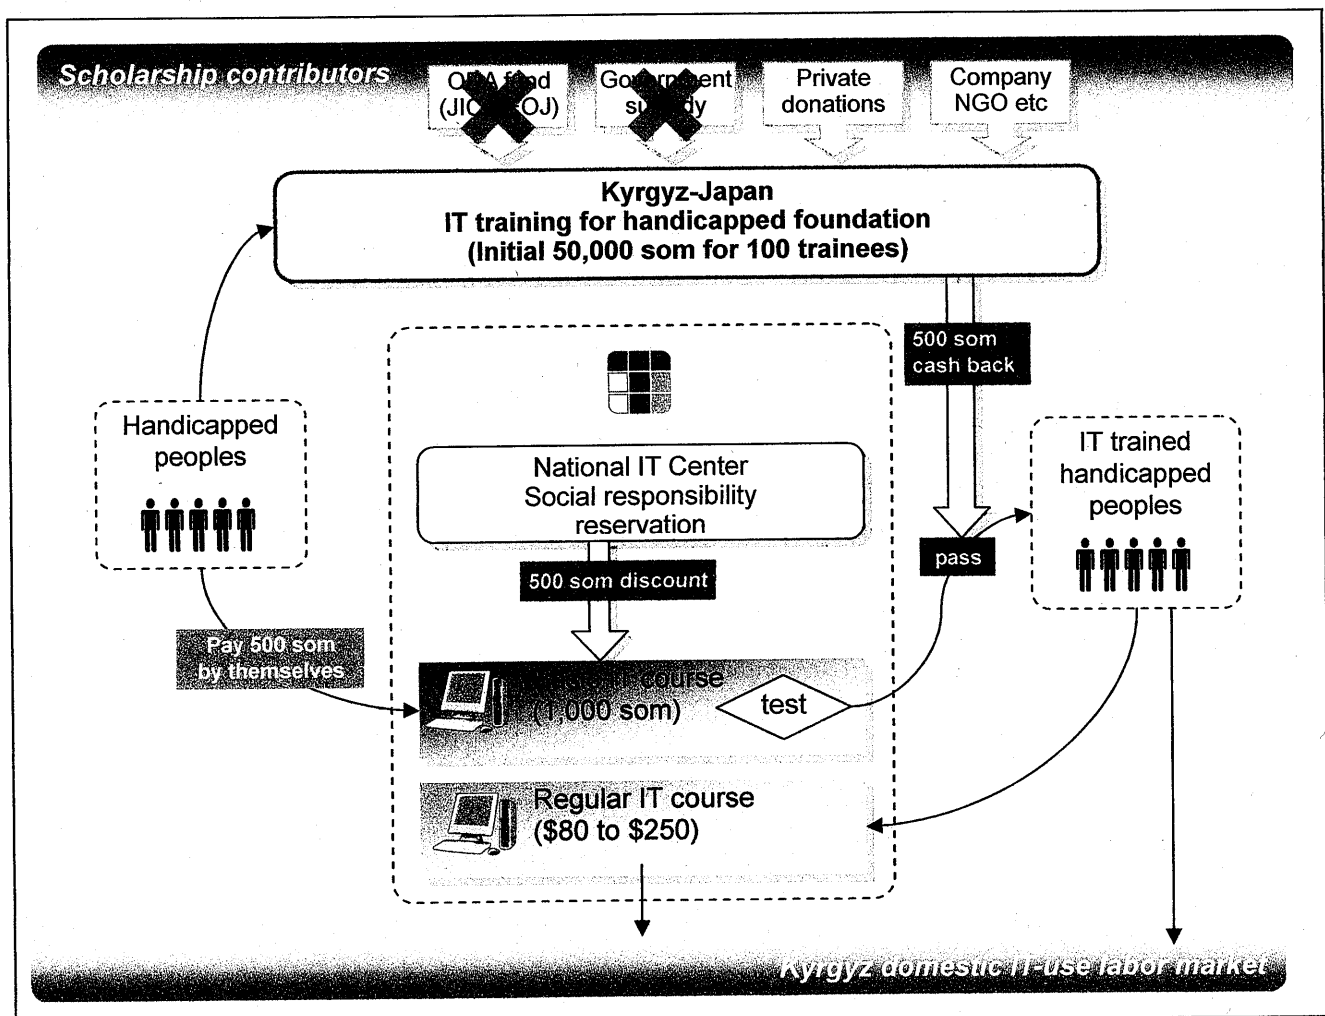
Scholarship contributors

O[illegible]A f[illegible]d (JI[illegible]OJ)

Go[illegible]ent s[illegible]dy

Private donations

Company NGO etc

Kyrgyz-Japan
IT training for handicapped foundation
(Initial 50,000 som for 100 trainees)

500 som cash back

Handicapped peoples

National IT Center
Social responsibility reservation

500 som discount

IT trained handicapped peoples

pass

Pay 500 som by themselves

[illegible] IT course (1,000 som)

test

Regular IT course ($80 to $250)

Kyrgyz domestic IT-use labor market